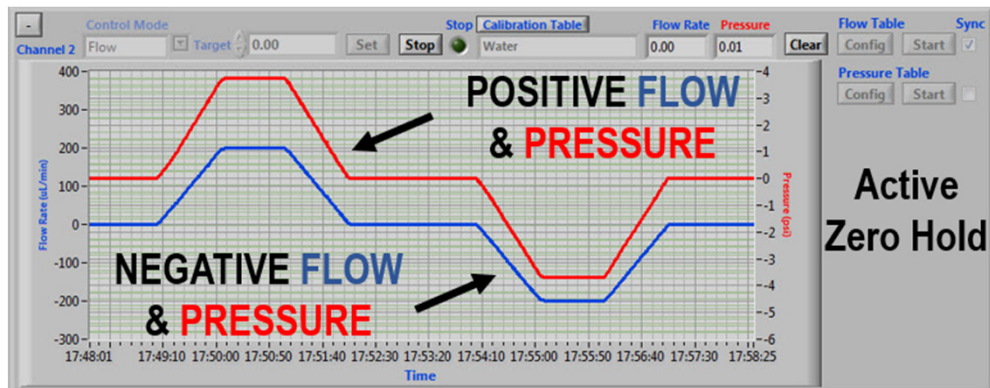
-
Channel 2
Control Mode
Flow
Target
0.00
Set
Stop
Stop
Calibration Table
Water
Flow Rate
0.00
Pressure
0.01
Clear
Flow Table
Config
Start
Sync
Pressure Table
Config
Start

POSITIVE FLOW & PRESSURE

NEGATIVE FLOW & PRESSURE

Active Zero Hold

Flow Rate (uL/min)
400
300
200
100
0
-100
-200
-300

Pressure (psi)
-4
-3
-2
-1
-0
-1
-2
-3
-4
-5
-6

17:48:01
17:49:10
17:50:00
17:50:50
17:51:40
17:52:30
17:53:20
17:54:10
17:55:00
17:55:50
17:56:40
17:57:30
17:58:25
Time